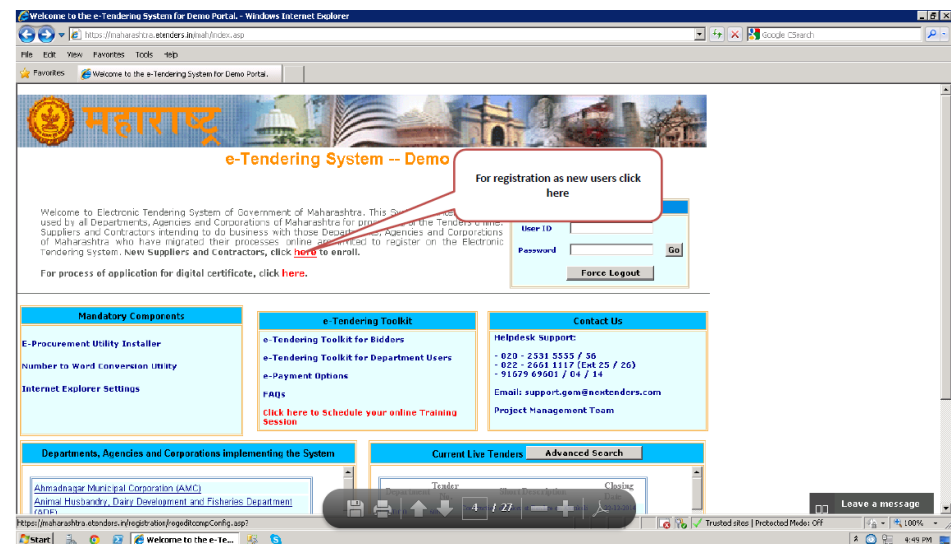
Welcome to the e-Tendering System for Demo Portal. - Windows Internet Explorer

https://maharashtra.etenders.in/mah/index.asp

Google CSearch

File Edit View Favorites Tools Help

Favorites | Welcome to the e-Tendering System for Demo Portal.

महाराष्ट्र

e-Tendering System -- Demo

For registration as new users click here

Welcome to Electronic Tendering System of Government of Maharashtra. This S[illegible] used by all Departments, Agencies and Corporations of Maharashtra for pro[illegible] of the Tenders online. Suppliers and Contractors intending to do business with those Depar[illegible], Agencies and Corporations of Maharashtra who have migrated their processes online are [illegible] to register on the Electronic Tendering System. New Suppliers and Contractors, click here to enroll.

For process of application for digital certificate, click here.

User ID

Password

Go

Force Logout

Mandatory Components

E-Procurement Utility Installer

Number to Word Conversion Utility

Internet Explorer Settings

e-Tendering Toolkit

e-Tendering Toolkit for Bidders

e-Tendering Toolkit for Department Users

e-Payment Options

FAQs

Click here to Schedule your online Training Session

Contact Us

Helpdesk Support:

- 020 - 2531 5555 / 56
- 022 - 2661 1117 (Ext 25 / 26)
- 91679 69601 / 04 / 14

Email: support.gom@nextenders.com

Project Management Team

Departments, Agencies and Corporations implementing the System

Ahmadnagar Municipal Corporation (AMC)

Animal Husbandry, Dairy Development and Fisheries Department (ADF)

Current Live Tenders

Advanced Search

Tender

Closing Date

4 / 27

Leave a message

https://maharashtra.etenders.in/registration/regeditcompConfig.asp?

Trusted sites | Protected Mode: Off

100%

Start

Welcome to the e-Te...

4:49 PM